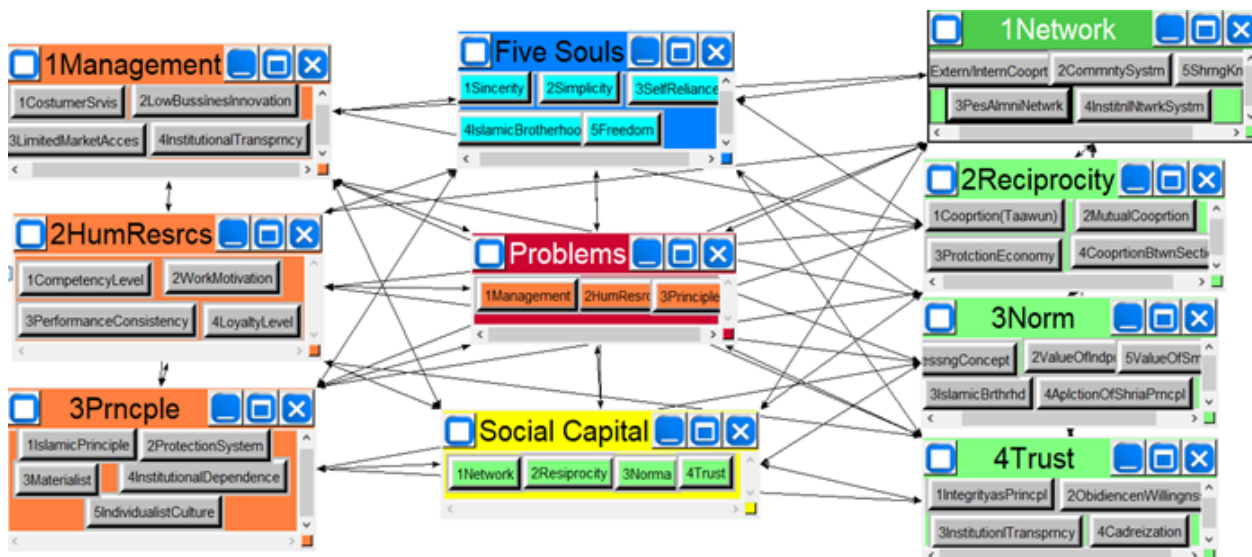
1Management
1CostumerSrvis
2LowBussinesInnovation
3LimitedMarketAcces
4InstitutionalTranspmcy

Five Souls
1Sincerity
2Simplicity
3SelfReliance
4IslamicBrotherhoo
5Freedom

1Network
Extern/InternCoopt
2CommntySystm
5ShrngKn
3PesAlmniNetwrk
4InstitnlNtwrkSystm

2HumResrcs
1CompetencyLevel
2WorkMotivation
3PerformanceConsistency
4LoyaltyLevel

Problems
1Management
2HumResrc
3Principle

2Reciprocity
1Cooprtion(Taawun)
2MutualCooprtion
3ProtctionEconomy
4CooprtionBtwnSecti

3Norm
essngConcept
2ValueOfIndp
5ValueOfSm
3IslamicBrthrhd
4AplctionOfShriaPrncpl

3Prncple
1IslamicPrinciple
2ProtectionSystem
3Materialist
4InstitutionalDependence
5IndividualistCulture

Social Capital
1Network
2Resiprocity
3Norma
4Trust

4Trust
1IntegrityasPrincpl
2ObidiencenWillingns
3InstitutionlTranspmcy
4Cadreization